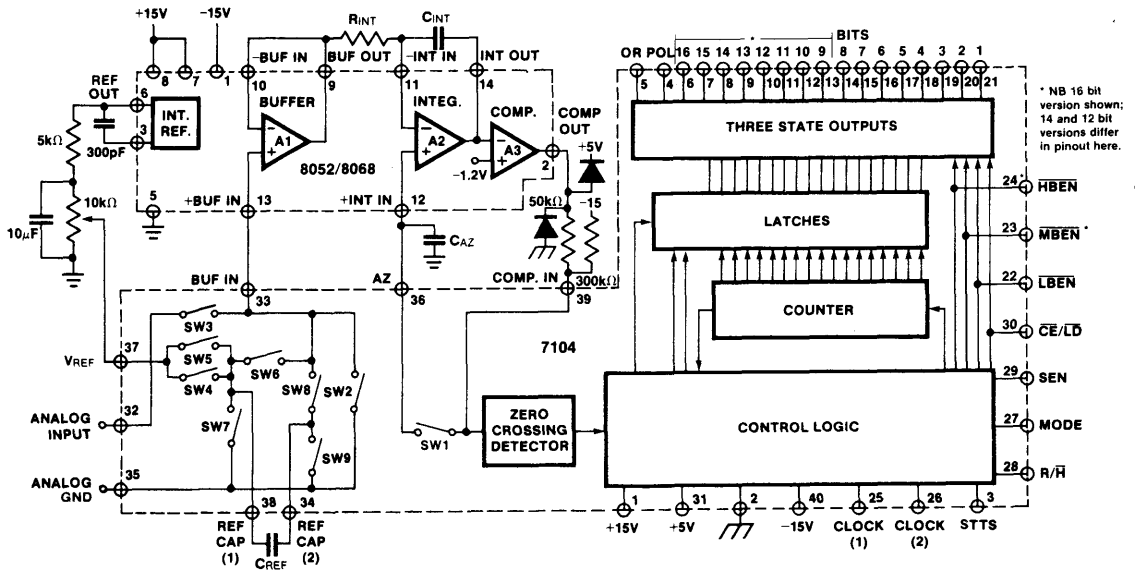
+15V
-15V
8
7
1
REF OUT
6
INT. REF.
3
5kΩ
300pF
10kΩ
10μF
5
RINT
CINT
-BUF IN
BUF OUT
-INT IN
INT OUT
10
9
11
14
BUFFER
A1
INTEG.
A2
COMP.
A3
COMP OUT
2
-1.2V
+5V
8052/8068
+BUF IN
13
+INT IN
12
50kΩ
-15
CAZ
BUF IN
AZ
COMP. IN
300kΩ
33
36
39
SW3
SW5
SW4
SW6
SW8
SW2
SW7
SW9
VREF
37
ANALOG INPUT
32
ANALOG GND
35
38
34
REF CAP (1)
REF CAP (2)
CREF
7104
SW1
ZERO CROSSING DETECTOR
BITS
OR POL 16 15 14 13 12 11 10 9 8 7 6 5 4 3 2 1
5 4 6 7 8 9 10 11 12 13 14 15 16 17 18 19 20 21
THREE STATE OUTPUTS
LATCHES
COUNTER
CONTROL LOGIC
* NB 16 bit version shown; 14 and 12 bit versions differ in pinout here.
24 $\overline{HBEN}$
23 $\overline{MBEN}$
22 $\overline{LBEN}$
30 $\overline{CE}/\overline{LD}$
29 SEN
27 MODE
28 R/$\overline{H}$
1
+15V
31
+5V
2
40
-15V
25
CLOCK (1)
26
CLOCK (2)
3
STTS